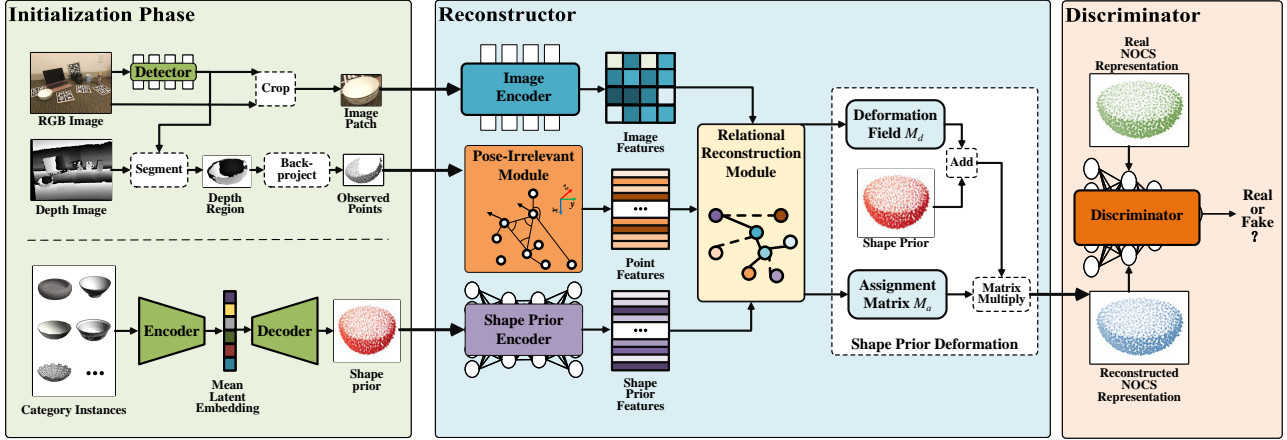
Initialization Phase

Detector

Crop

RGB Image

Image Patch

Segment

Back-project

Depth Image

Depth Region

Observed Points

Encoder

Decoder

Category Instances

Mean Latent Embedding

Shape prior

Reconstructor

Image Encoder

Image Features

Pose-Irrelevant Module

Point Features

Shape Prior Encoder

Shape Prior Features

Relational Reconstruction Module

Deformation Field $M_d$

Add

Shape Prior

Assignment Matrix $M_a$

Matrix Multiply

Shape Prior Deformation

Discriminator

Real NOCS Representation

Discriminator

Real or Fake ?

Reconstructed NOCS Representation